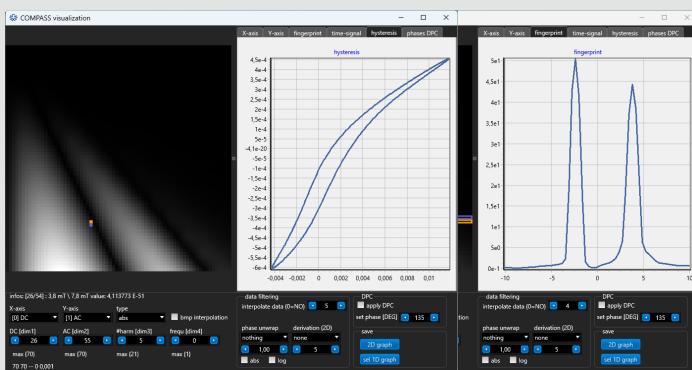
COMPASS visualization

X-axis Y-axis fingerprint time-signal hysteresis phases DPC

hysteresis

4,5e-4
4e-4
3,5e-4
3e-4
2,5e-4
2e-4
1,5e-4
1e-4
5e-5
-4,1e-20
-5e-5
-1e-4
-1,5e-4
-2e-4
-2,5e-4
-3e-4
-3,5e-4
-4e-4
-4,5e-4
-5e-4
-5,5e-4
-6e-4

-0,004 -0,002 0 0,002 0,004 0,006 0,008 0,01

infos: [26/54] : 3,8 mT \ 7,8 mT value: 4,113773 E-51

X-axis
[0] DC
Y-axis
[1] AC
type
abs
bmp interpolation

DC [dim1]
26
AC [dim2]
55
#harm [dim3]
5
frequ [dim4]
0

max (70) max (70) max (21) max (1)

70 70 -- 0 0,001

data filtering
interpolate data (0=NO) 5
DPC
apply DPC
set phase [DEG] 135

phase unwrap
nothing
1,00
derivation (2D)
none
5
abs log

save
2D graph
set 1D graph

X-axis Y-axis fingerprint time-signal hysteresis phases DPC

fingerprint

5e1
4,5e1
4e1
3,5e1
3e1
2,5e1
2e1
1,5e1
1e1
5e0
0e-1

-10 -5 0 5 10

data filtering
interpolate data (0=NO) 4
DPC
apply DPC
set phase [DEG] 135

phase unwrap
nothing
1,00
derivation (2D)
none
5
abs log

save
2D graph
set 1D graph